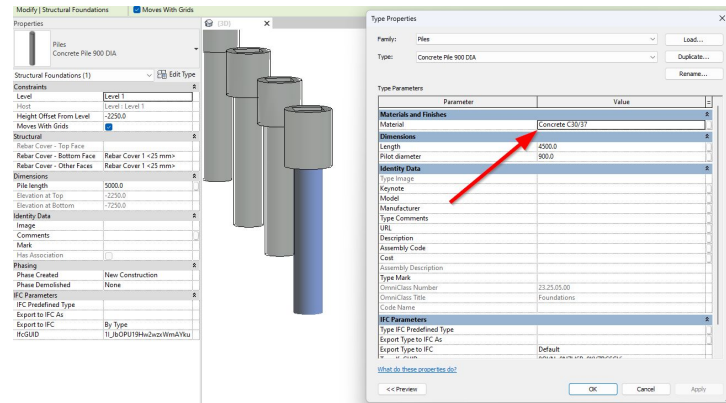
Modify | Structural Foundations   Moves With Grids

Properties

Piles
Concrete Pile 900 DIA

Structural Foundations (1)   Edit Type

| Constraints | |
|---|---|
| Level | Level 1 |
| Host | Level : Level 1 |
| Height Offset From Level | -2250.0 |
| Moves With Grids | |
| **Structural** | |
| Rebar Cover - Top Face | |
| Rebar Cover - Bottom Face | Rebar Cover 1 <25 mm> |
| Rebar Cover - Other Faces | Rebar Cover 1 <25 mm> |
| **Dimensions** | |
| Pile length | 5000.0 |
| Elevation at Top | -2250.0 |
| Elevation at Bottom | -7250.0 |
| **Identity Data** | |
| Image | |
| Comments | |
| Mark | |
| Has Association | |
| **Phasing** | |
| Phase Created | New Construction |
| Phase Demolished | None |
| **IFC Parameters** | |
| IFC Predefined Type | |
| Export to IFC As | |
| Export to IFC | By Type |
| IfcGUID | 1I_JbOPU19Hw2wzxWmAYku |

{3D}

Type Properties

Family: Piles   Load...
Type: Concrete Pile 900 DIA   Duplicate...
Rename...

Type Parameters

| Parameter | Value |
|---|---|
| **Materials and Finishes** | |
| Material | Concrete C30/37 |
| **Dimensions** | |
| Length | 4500.0 |
| Pilot diameter | 900.0 |
| **Identity Data** | |
| Type Image | |
| Keynote | |
| Model | |
| Manufacturer | |
| Type Comments | |
| URL | |
| Description | |
| Assembly Code | |
| Cost | |
| Assembly Description | |
| Type Mark | |
| OmniClass Number | 23.25.05.00 |
| OmniClass Title | Foundations |
| Code Name | |
| **IFC Parameters** | |
| Type IFC Predefined Type | |
| Export Type to IFC As | |
| Export Type to IFC | Default |

What do these properties do?

<< Preview   OK   Cancel   Apply